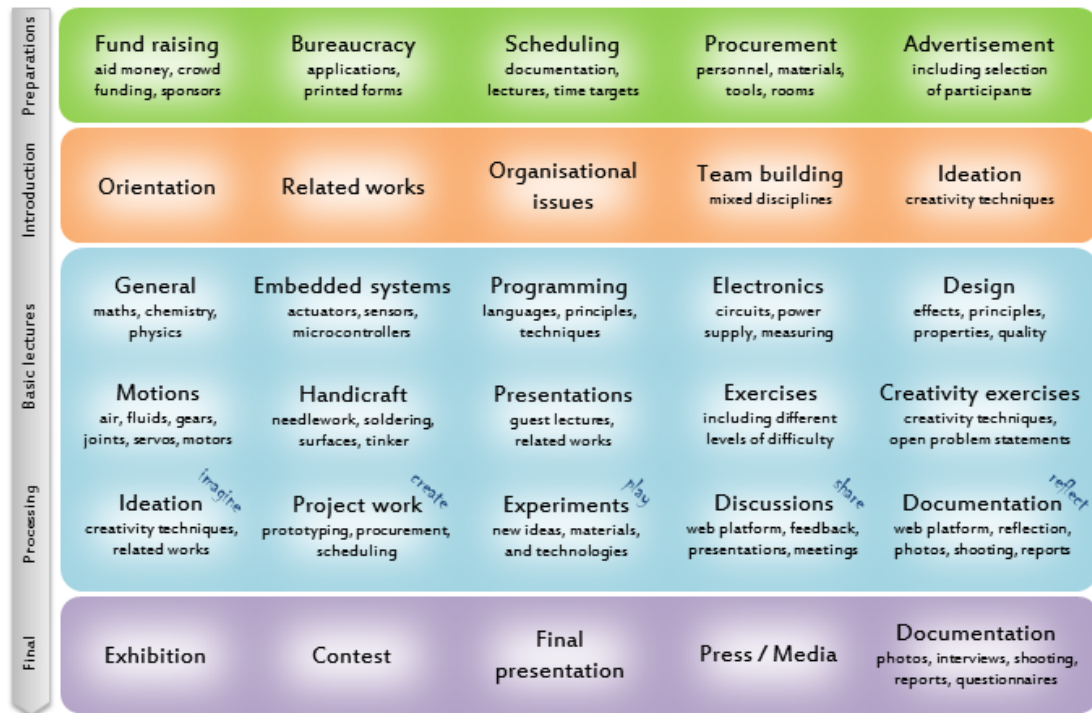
Preparations

Fund raising
aid money, crowd funding, sponsors

Bureaucracy
applications, printed forms

Scheduling
documentation, lectures, time targets

Procurement
personnel, materials, tools, rooms

Advertisement
including selection of participants

Introduction

Orientation

Related works

Organisational issues

Team building
mixed disciplines

Ideation
creativity techniques

Basic lectures

General
maths, chemistry, physics

Embedded systems
actuators, sensors, microcontrollers

Programming
languages, principles, techniques

Electronics
circuits, power supply, measuring

Design
effects, principles, properties, quality

Motions
air, fluids, gears, joints, servos, motors

Handicraft
needlework, soldering, surfaces, tinker

Presentations
guest lectures, related works

Exercises
including different levels of difficulty

Creativity exercises
creativity techniques, open problem statements

Processing

imagine
Ideation
creativity techniques, related works

create
Project work
prototyping, procurement, scheduling

play
Experiments
new ideas, materials, and technologies

share
Discussions
web platform, feedback, presentations, meetings

reflect
Documentation
web platform, reflection, photos, shooting, reports

Final

Exhibition

Contest

Final presentation

Press / Media

Documentation
photos, interviews, shooting, reports, questionnaires